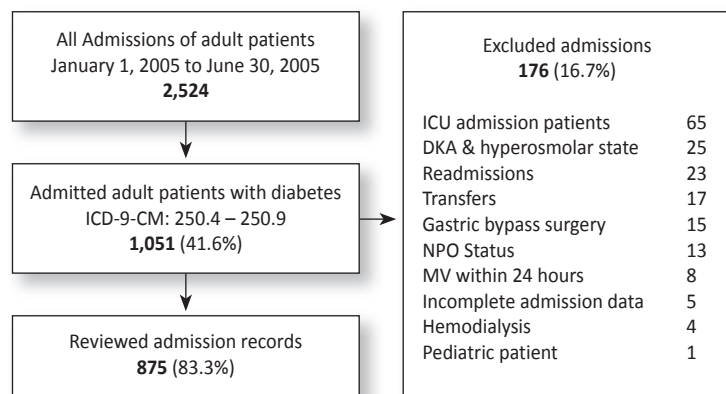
All Admissions of adult patients
January 1, 2005 to June 30, 2005
**2,524**

Admitted adult patients with diabetes
ICD-9-CM: 250.4 – 250.9
**1,051** (41.6%)

Reviewed admission records
**875** (83.3%)

Excluded admissions
**176** (16.7%)

| | |
|---|---|
| ICU admission patients | 65 |
| DKA & hyperosmolar state | 25 |
| Readmissions | 23 |
| Transfers | 17 |
| Gastric bypass surgery | 15 |
| NPO Status | 13 |
| MV within 24 hours | 8 |
| Incomplete admission data | 5 |
| Hemodialysis | 4 |
| Pediatric patient | 1 |